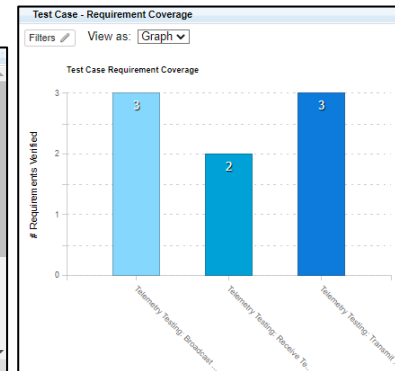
Test Case - Requirement Coverage

Filters

View as: Graph

Test Case Requirement Coverage

# Requirements Verified

3

2

1

0

3

2

3

Telemetry Testing: Broadcast ...

Telemetry Testing: Receive Te...

Telemetry Testing: Transmit ...